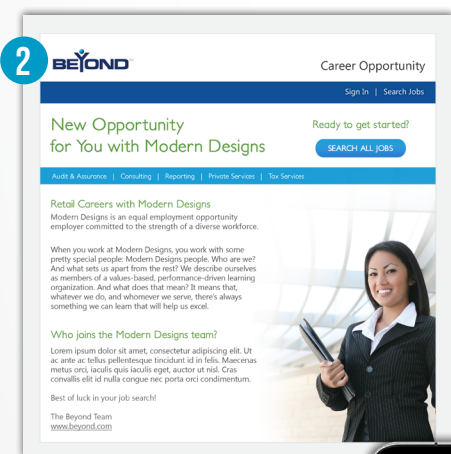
2

BEYOND

Career Opportunity

Sign In | Search Jobs

New Opportunity for You with Modern Designs

Ready to get started?

SEARCH ALL JOBS

Audit & Assurance | Consulting | Reporting | Private Services | Tax Services

Retail Careers with Modern Designs

Modern Designs is an equal employment opportunity employer committed to the strength of a diverse workforce.

When you work at Modern Designs, you work with some pretty special people: Modern Designs people. Who are we? And what sets us apart from the rest? We describe ourselves as members of a values-based, performance-driven learning organization. And what does that mean? It means that, whatever we do, and whomever we serve, there's always something we can learn that will help us excel.

Who joins the Modern Designs team?

Lorem ipsum dolor sit amet, consectetur adipiscing elit. Ut ac ante ac tellus pellentesque tincidunt id in felis. Maecenas metus orci, iaculis quis iaculis eget, auctor ut nisl. Cras convallis elit id nulla congue nec porta orci condimentum.

Best of luck in your job search!

The Beyond Team
www.beyond.com